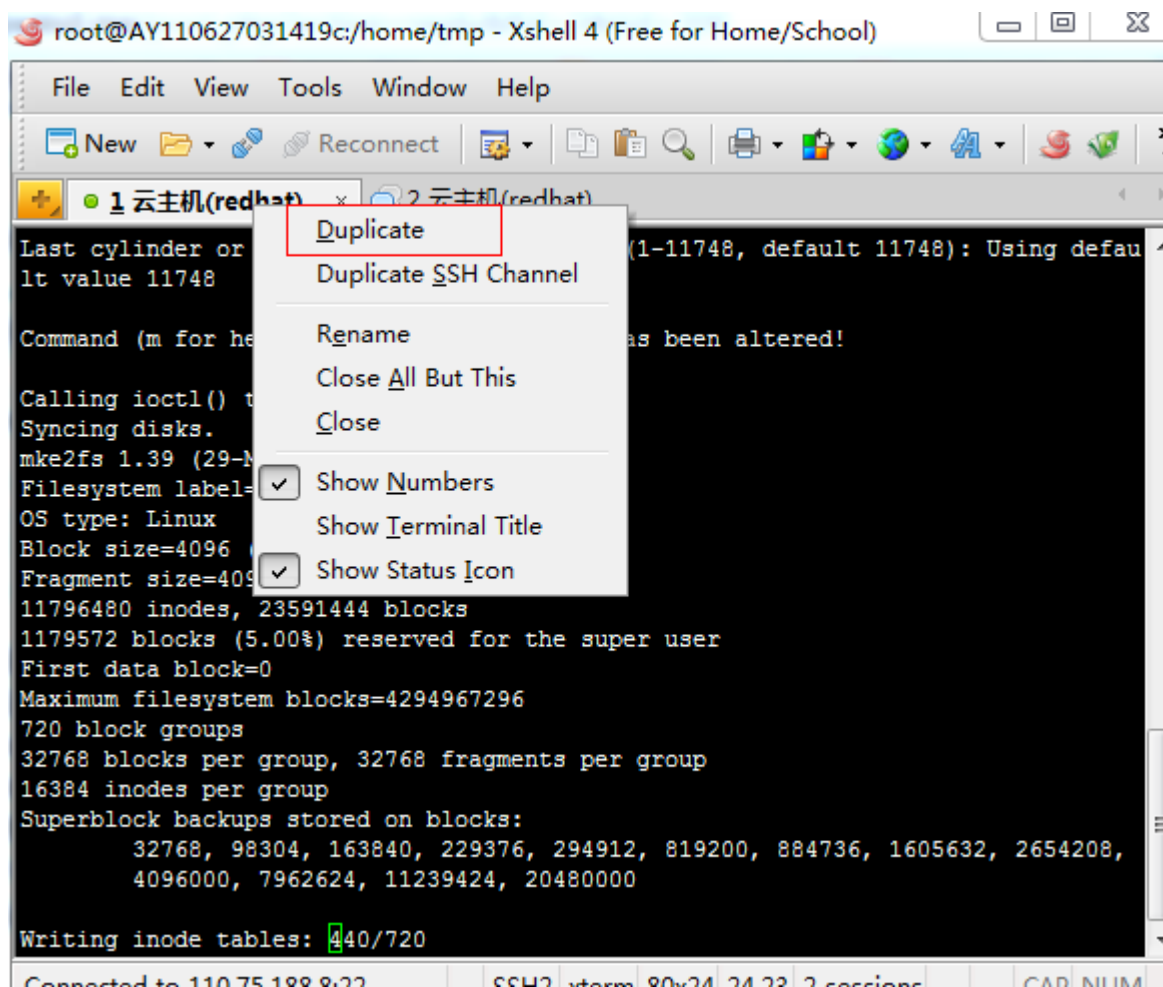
root@AY110627031419c:/home/tmp - Xshell 4 (Free for Home/School)

File Edit View Tools Window Help

New Reconnect

1 云主机(redhat) × 2 云主机(redhat)

Last cylinder or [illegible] (1-11748, default 11748): Using default value 11748

Command (m for he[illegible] as been altered!

Calling ioctl() t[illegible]
Syncing disks.
mke2fs 1.39 (29-M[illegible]
Filesystem label=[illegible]
OS type: Linux
Block size=4096 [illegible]
Fragment size=409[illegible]
11796480 inodes, 23591444 blocks
1179572 blocks (5.00%) reserved for the super user
First data block=0
Maximum filesystem blocks=4294967296
720 block groups
32768 blocks per group, 32768 fragments per group
16384 inodes per group
Superblock backups stored on blocks:
32768, 98304, 163840, 229376, 294912, 819200, 884736, 1605632, 2654208,
4096000, 7962624, 11239424, 20480000

Writing inode tables: 440/720

Duplicate
Duplicate SSH Channel
Rename
Close All But This
Close
Show Numbers
Show Terminal Title
Show Status Icon

Connected to 110.75.188.8:22 SSH2 xterm 80x24 24,23 2 sessions CAP NUM